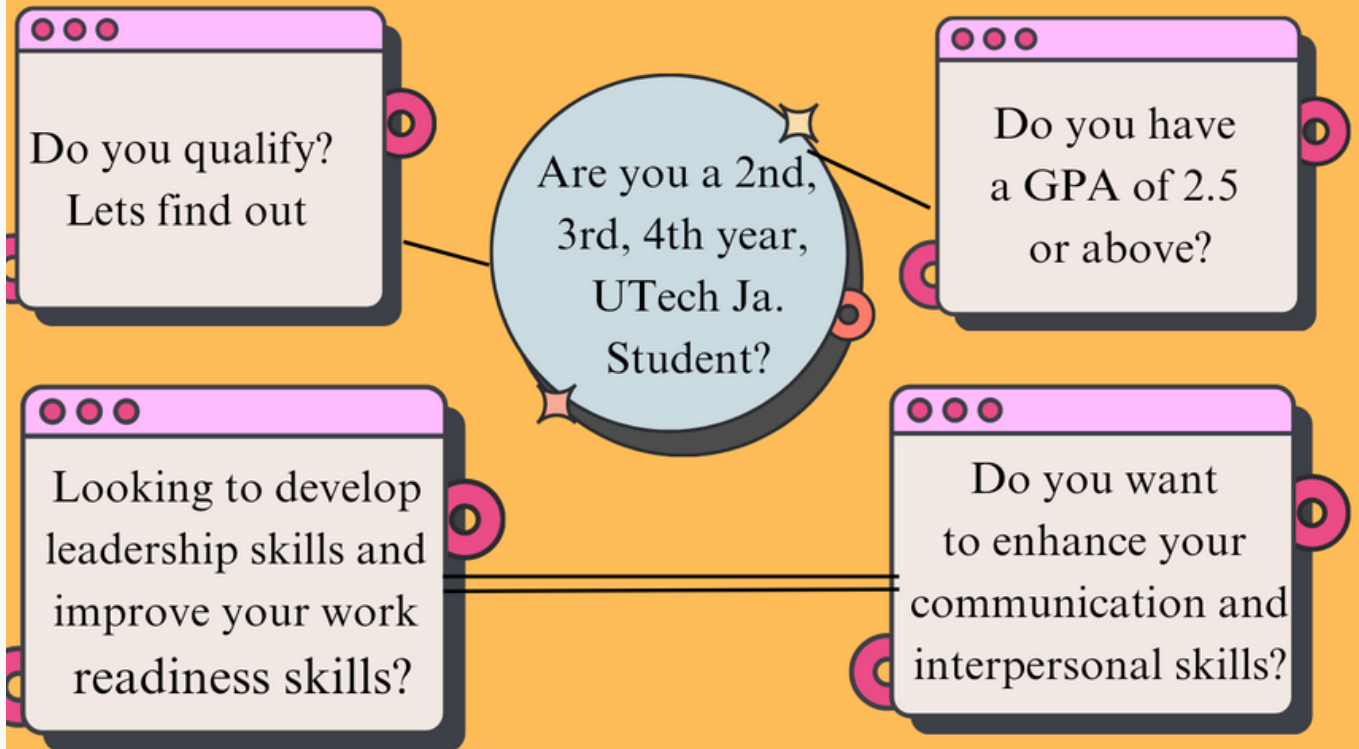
Do you qualify? Lets find out

Are you a 2nd, 3rd, 4th year, UTech Ja. Student?

Do you have a GPA of 2.5 or above?

Looking to develop leadership skills and improve your work readiness skills?

Do you want to enhance your communication and interpersonal skills?